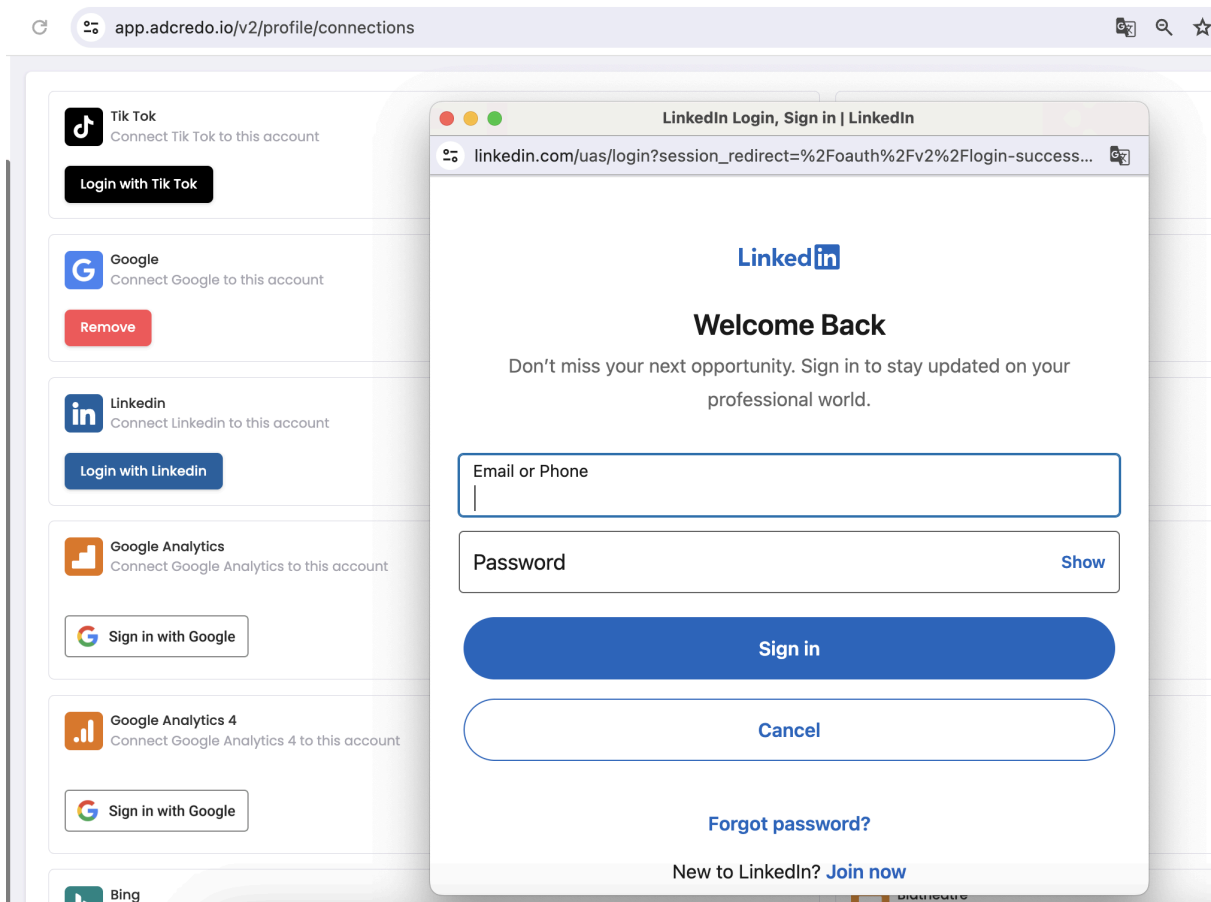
app.adcredo.io/v2/profile/connections

Tik Tok
Connect Tik Tok to this account
Login with Tik Tok

Google
Connect Google to this account
Remove

Linkedin
Connect Linkedin to this account
Login with Linkedin

Google Analytics
Connect Google Analytics to this account
Sign in with Google

Google Analytics 4
Connect Google Analytics 4 to this account
Sign in with Google

Bing

LinkedIn Login, Sign in | LinkedIn
linkedin.com/uas/login?session_redirect=%2Foauth%2Fv2%2Flogin-success...

LinkedIn

Welcome Back

Don't miss your next opportunity. Sign in to stay updated on your professional world.

Email or Phone

Password
Show

Sign in

Cancel

Forgot password?

New to LinkedIn? Join now